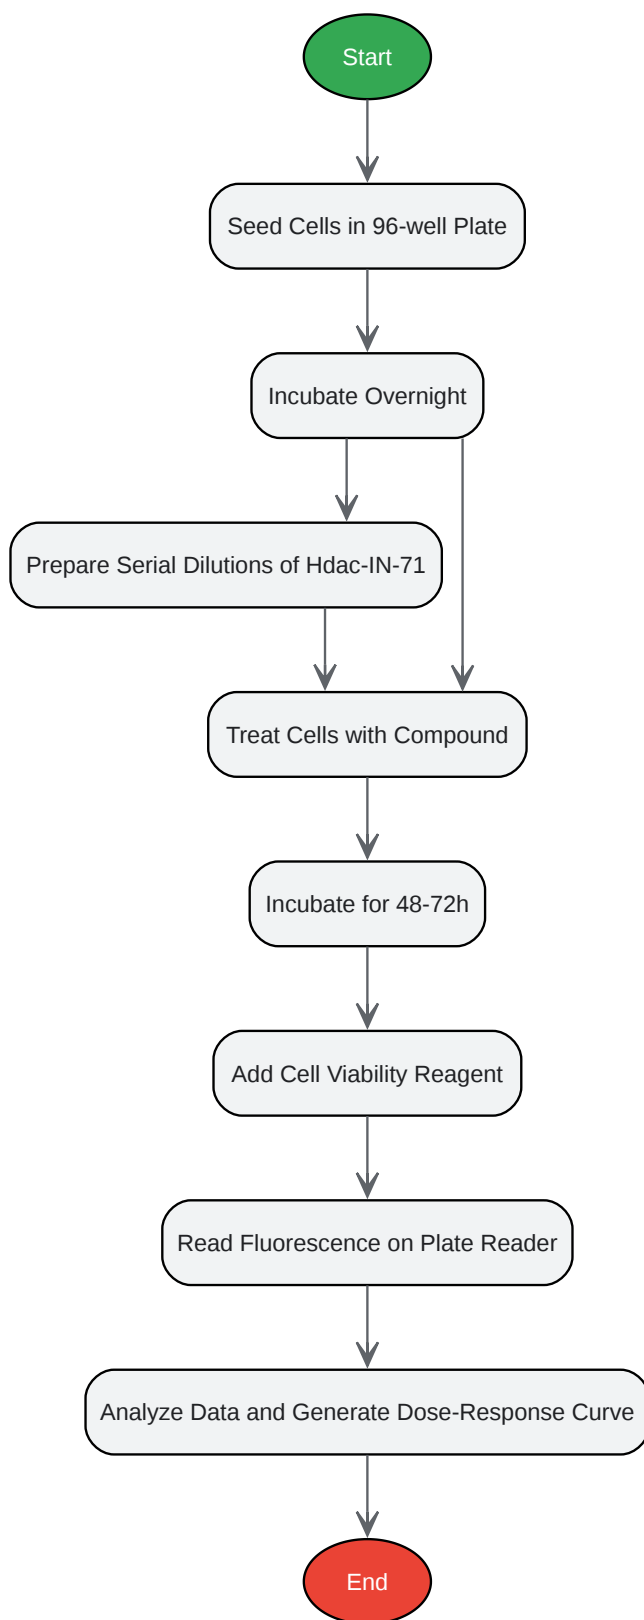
Start

Seed Cells in 96-well Plate

Incubate Overnight

Prepare Serial Dilutions of Hdac-IN-71

Treat Cells with Compound

Incubate for 48-72h

Add Cell Viability Reagent

Read Fluorescence on Plate Reader

Analyze Data and Generate Dose-Response Curve

End